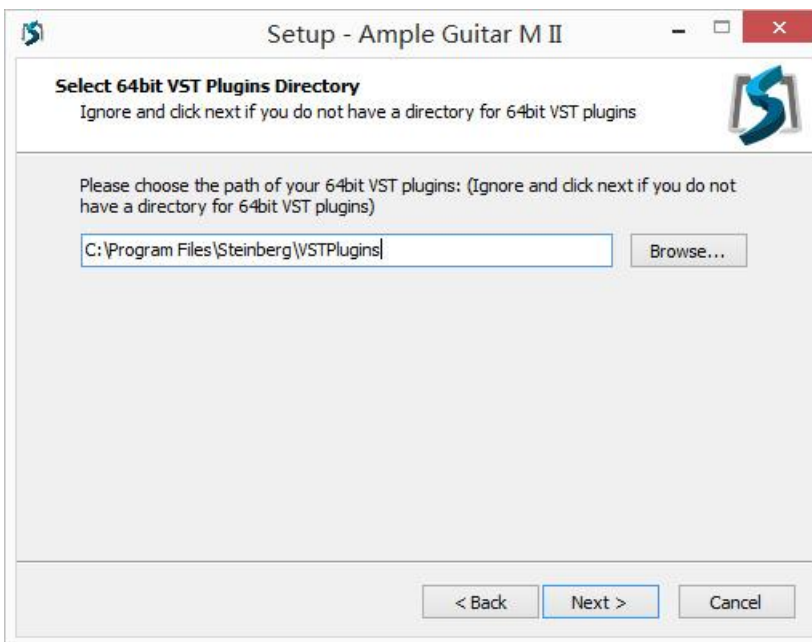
Setup - Ample Guitar M II

Select 64bit VST Plugins Directory
Ignore and click next if you do not have a directory for 64bit VST plugins

Please choose the path of your 64bit VST plugins: (Ignore and click next if you do not have a directory for 64bit VST plugins)

C:\Program Files\Steinberg\VSTPlugins

Browse...

< Back

Next >

Cancel